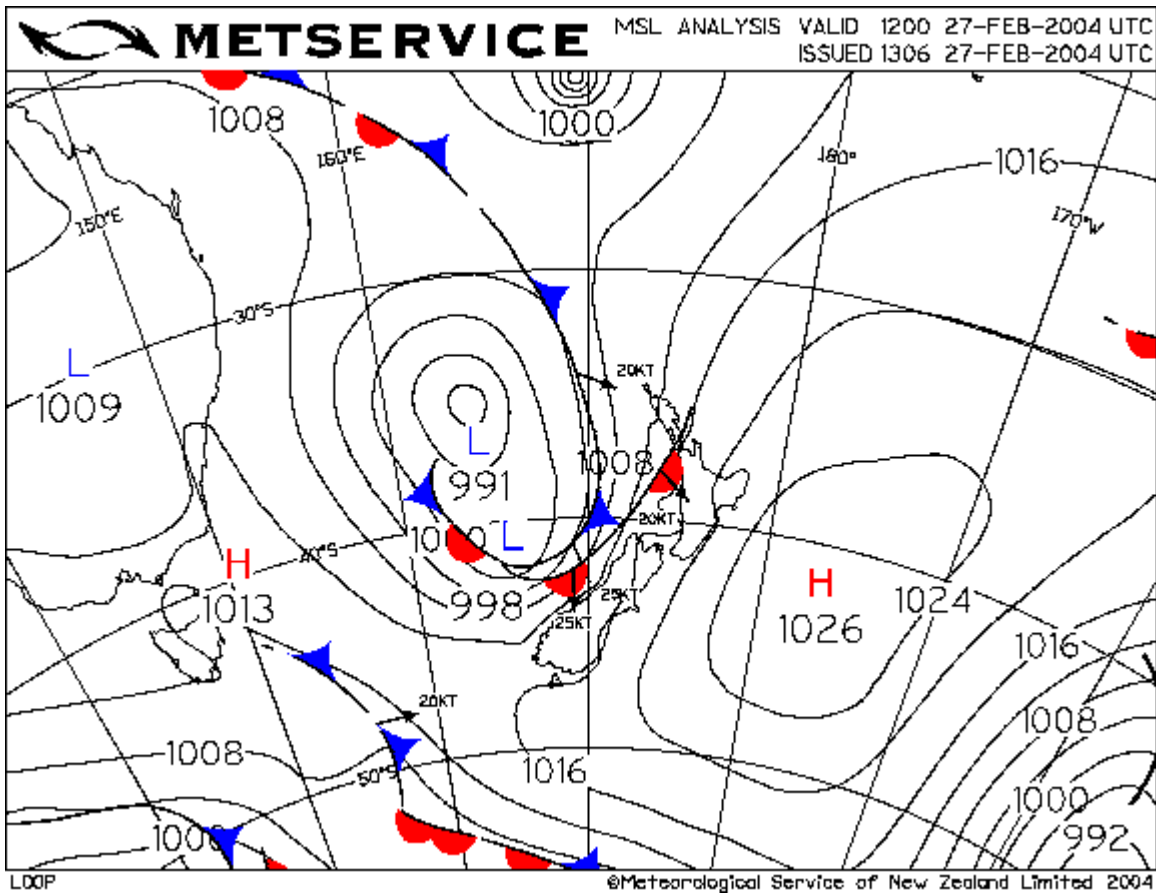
METSERVICE

MSL ANALYSIS VALID 1200 27-FEB-2004 UTC
ISSUED 1306 27-FEB-2004 UTC

1008
1000
160°E
180°
1016
150°E
170°W
30°S
L
1009
20KT
L
991
1008
1000
L
20KT
H
40°S
1013
998
25KT
25KT
H
1026
1024
1016
20KT
1008
1008
50°S
1016
1000
1000
992

LOOP
©Meteorological Service of New Zealand Limited 2004